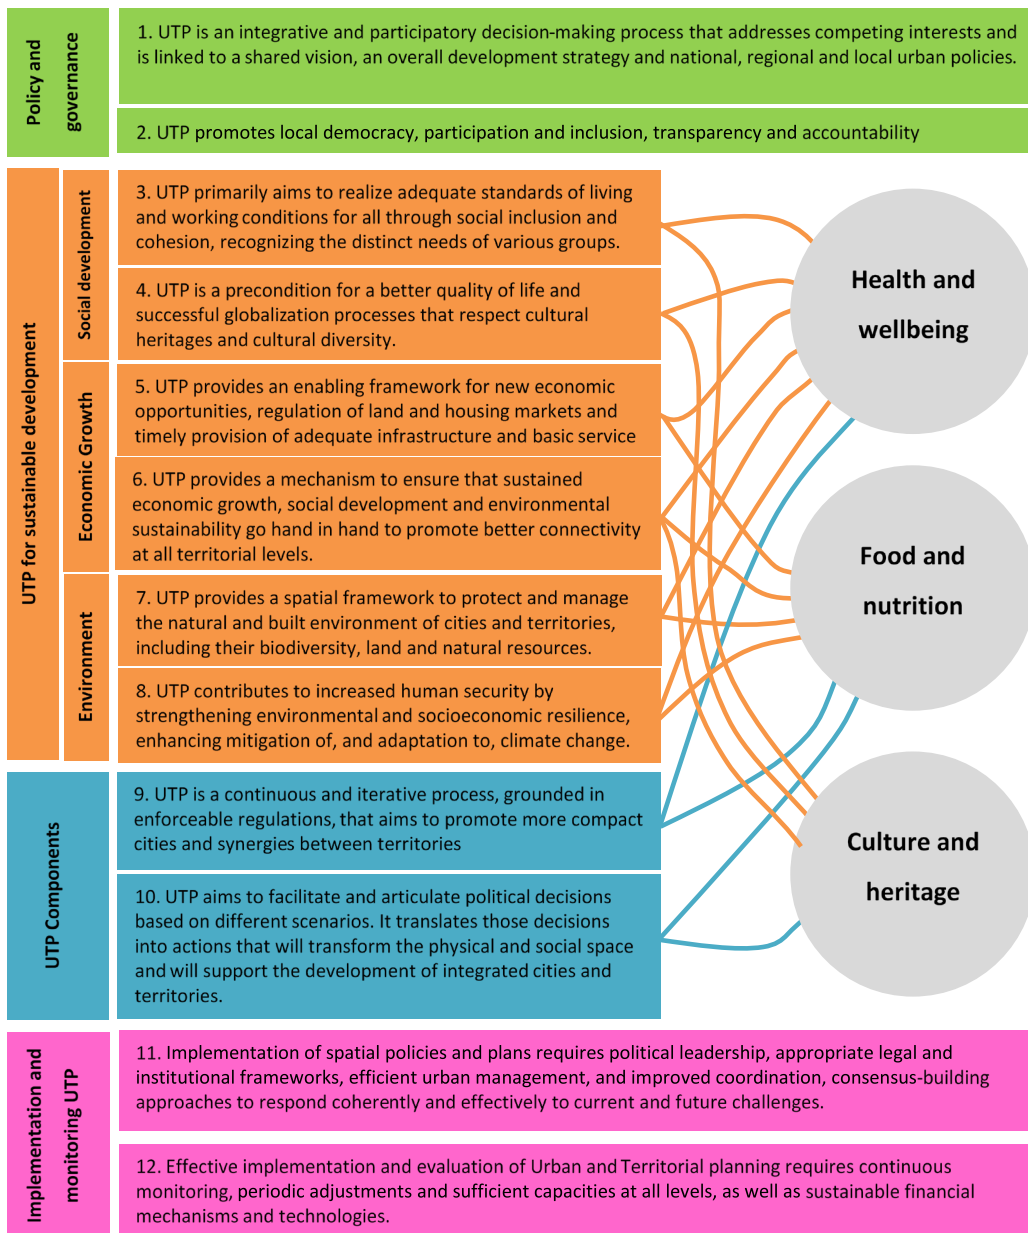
Policy and governance

1. UTP is an integrative and participatory decision-making process that addresses competing interests and is linked to a shared vision, an overall development strategy and national, regional and local urban policies.

2. UTP promotes local democracy, participation and inclusion, transparency and accountability

UTP for sustainable development

Social development

3. UTP primarily aims to realize adequate standards of living and working conditions for all through social inclusion and cohesion, recognizing the distinct needs of various groups.

4. UTP is a precondition for a better quality of life and successful globalization processes that respect cultural heritages and cultural diversity.

Economic Growth

5. UTP provides an enabling framework for new economic opportunities, regulation of land and housing markets and timely provision of adequate infrastructure and basic service

6. UTP provides a mechanism to ensure that sustained economic growth, social development and environmental sustainability go hand in hand to promote better connectivity at all territorial levels.

Environment

7. UTP provides a spatial framework to protect and manage the natural and built environment of cities and territories, including their biodiversity, land and natural resources.

8. UTP contributes to increased human security by strengthening environmental and socioeconomic resilience, enhancing mitigation of, and adaptation to, climate change.

UTP Components

9. UTP is a continuous and iterative process, grounded in enforceable regulations, that aims to promote more compact cities and synergies between territories

10. UTP aims to facilitate and articulate political decisions based on different scenarios. It translates those decisions into actions that will transform the physical and social space and will support the development of integrated cities and territories.

Implementation and monitoring UTP

11. Implementation of spatial policies and plans requires political leadership, appropriate legal and institutional frameworks, efficient urban management, and improved coordination, consensus-building approaches to respond coherently and effectively to current and future challenges.

12. Effective implementation and evaluation of Urban and Territorial planning requires continuous monitoring, periodic adjustments and sufficient capacities at all levels, as well as sustainable financial mechanisms and technologies.

Health and wellbeing

Food and nutrition

Culture and heritage